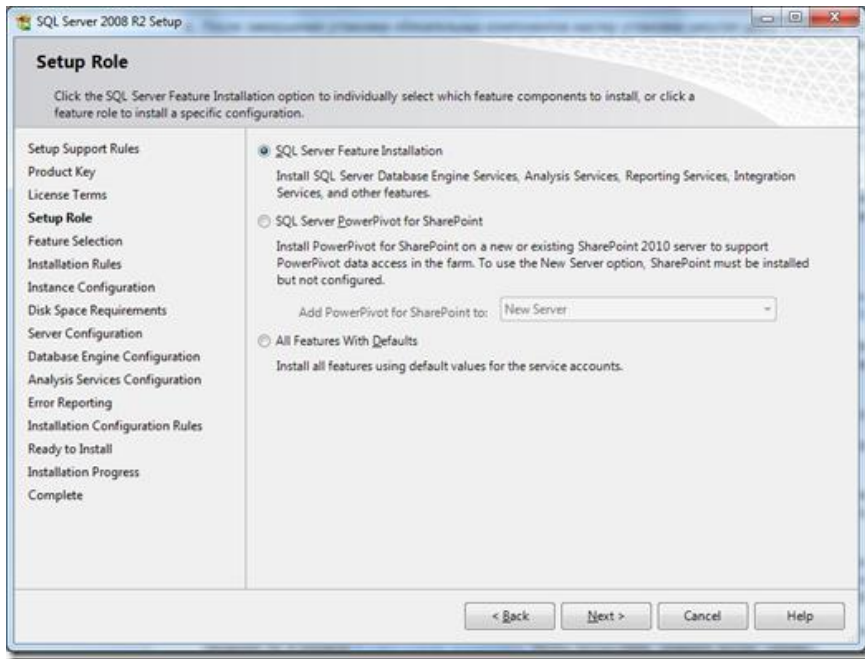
SQL Server 2008 R2 Setup

Setup Role

Click the SQL Server Feature Installation option to individually select which feature components to install, or click a feature role to install a specific configuration.

Setup Support Rules
Product Key
License Terms
Setup Role
Feature Selection
Installation Rules
Instance Configuration
Disk Space Requirements
Server Configuration
Database Engine Configuration
Analysis Services Configuration
Error Reporting
Installation Configuration Rules
Ready to Install
Installation Progress
Complete

SQL Server Feature Installation

Install SQL Server Database Engine Services, Analysis Services, Reporting Services, Integration Services, and other features.

SQL Server PowerPivot for SharePoint

Install PowerPivot for SharePoint on a new or existing SharePoint 2010 server to support PowerPivot data access in the farm. To use the New Server option, SharePoint must be installed but not configured.

Add PowerPivot for SharePoint to: New Server

All Features With Defaults

Install all features using default values for the service accounts.

< Back | Next > | Cancel | Help